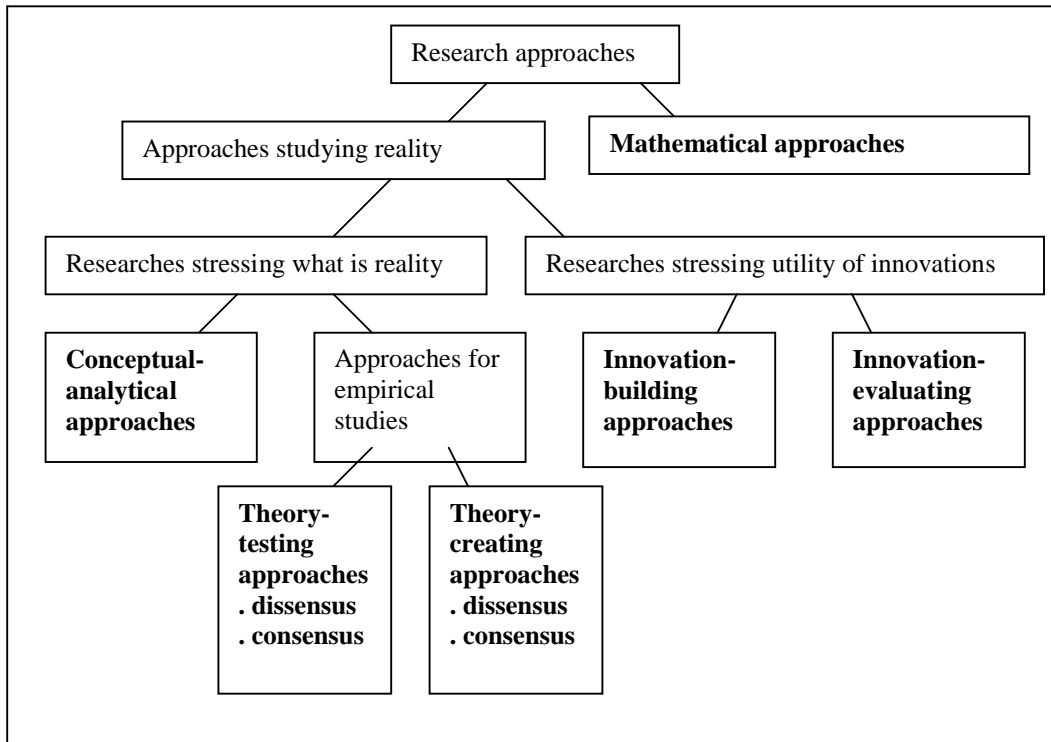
Research approaches

Approaches studying reality

**Mathematical approaches**

Researches stressing what is reality

Researches stressing utility of innovations

**Conceptual-analytical approaches**

Approaches for empirical studies

**Innovation-building approaches**

**Innovation-evaluating approaches**

**Theory-testing approaches . dissensus . consensus**

**Theory-creating approaches . dissensus . consensus**